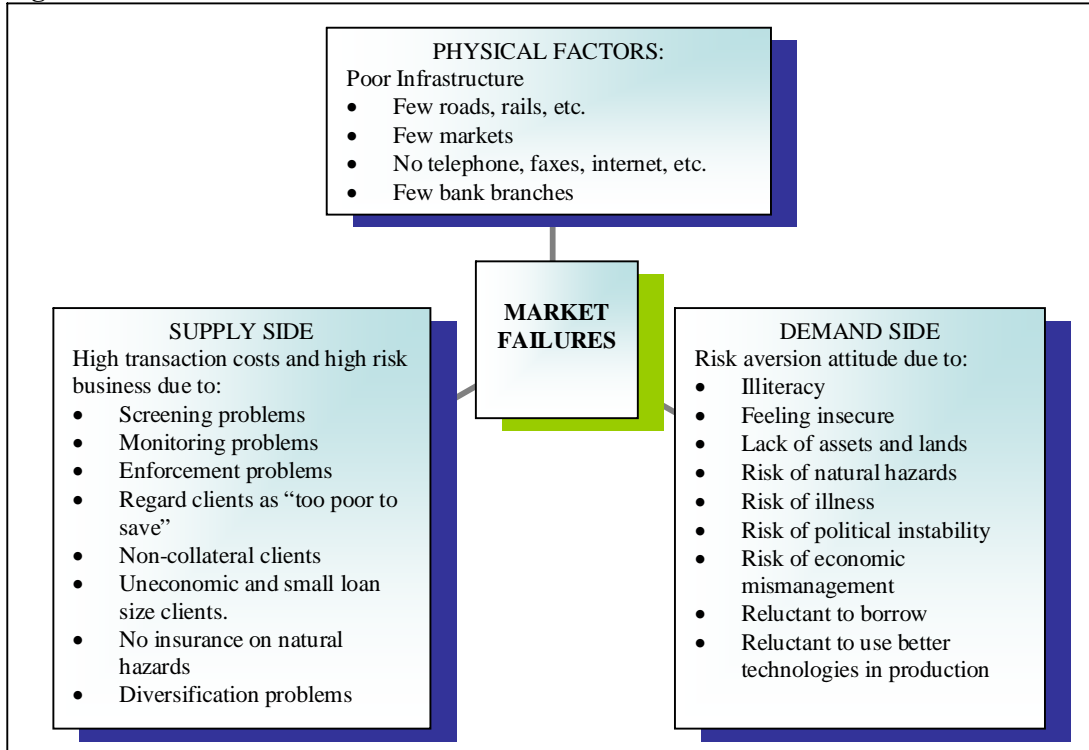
PHYSICAL FACTORS:
Poor Infrastructure
- Few roads, rails, etc.
- Few markets
- No telephone, faxes, internet, etc.
- Few bank branches

MARKET FAILURES

SUPPLY SIDE
High transaction costs and high risk business due to:
- Screening problems
- Monitoring problems
- Enforcement problems
- Regard clients as "too poor to save"
- Non-collateral clients
- Uneconomic and small loan size clients.
- No insurance on natural hazards
- Diversification problems

DEMAND SIDE
Risk aversion attitude due to:
- Illiteracy
- Feeling insecure
- Lack of assets and lands
- Risk of natural hazards
- Risk of illness
- Risk of political instability
- Risk of economic mismanagement
- Reluctant to borrow
- Reluctant to use better technologies in production